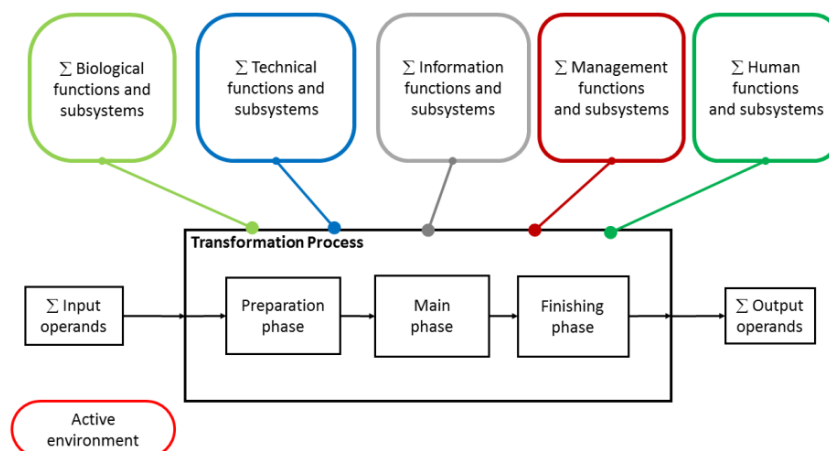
$\Sigma$ Biological functions and subsystems

$\Sigma$ Technical functions and subsystems

$\Sigma$ Information functions and subsystems

$\Sigma$ Management functions and subsystems

$\Sigma$ Human functions and subsystems

Transformation Process

$\Sigma$ Input operands

Preparation phase

Main phase

Finishing phase

$\Sigma$ Output operands

Active environment